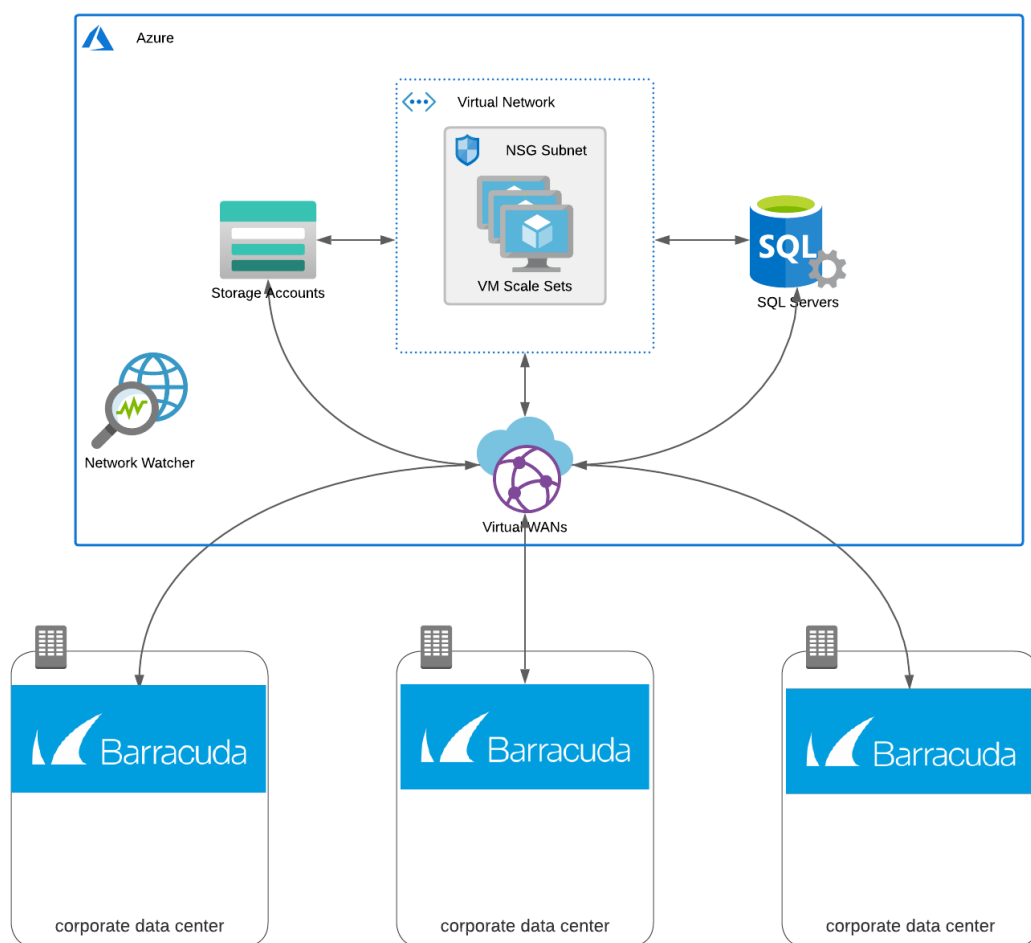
Azure

Virtual Network

NSG Subnet

VM Scale Sets

Storage Accounts

SQL

SQL Servers

Network Watcher

Virtual WANs

Barracuda

corporate data center

Barracuda

corporate data center

Barracuda

corporate data center